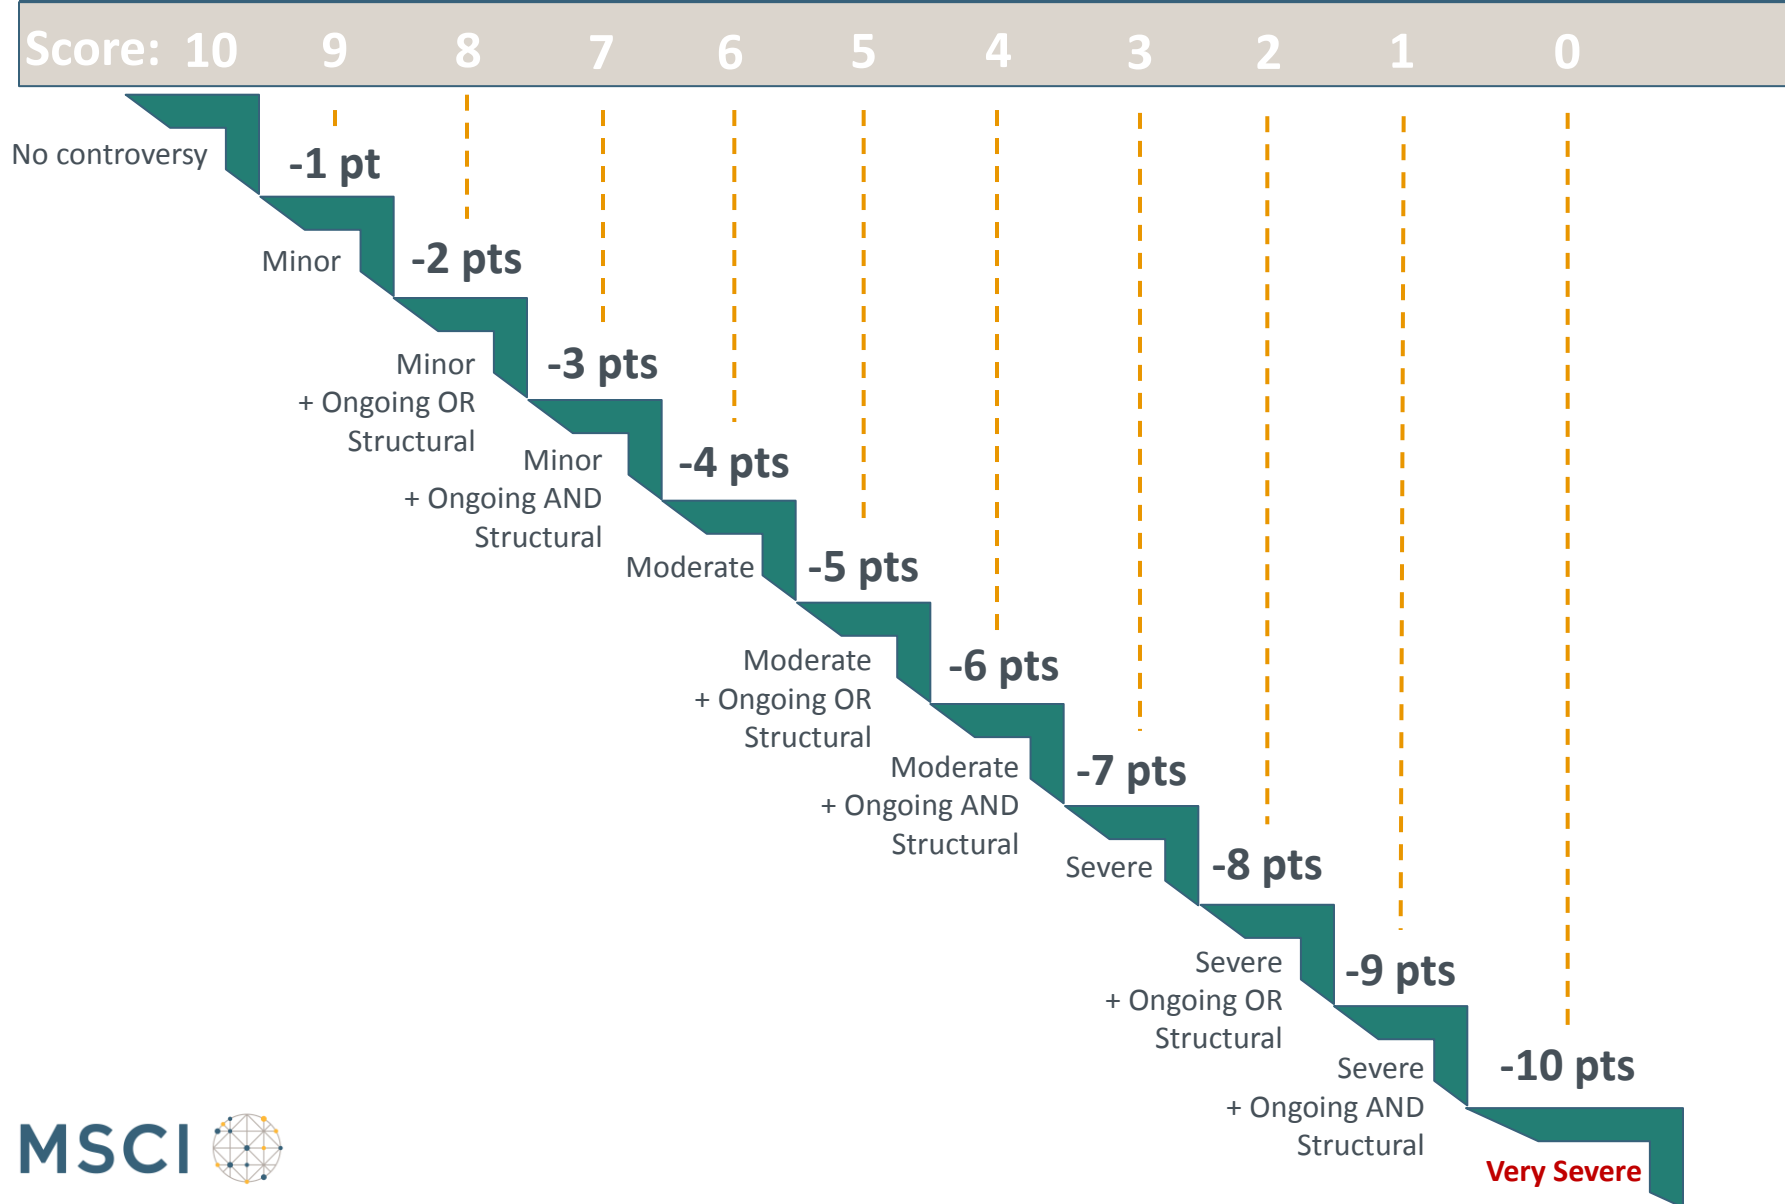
Score: 10 9 8 7 6 5 4 3 2 1 0

No controversy

-1 pt

Minor

-2 pts

Minor + Ongoing OR Structural

-3 pts

Minor + Ongoing AND Structural

-4 pts

Moderate

-5 pts

Moderate + Ongoing OR Structural

-6 pts

Moderate + Ongoing AND Structural

-7 pts

Severe

-8 pts

Severe + Ongoing OR Structural

-9 pts

Severe + Ongoing AND Structural

-10 pts

Very Severe

MSCI